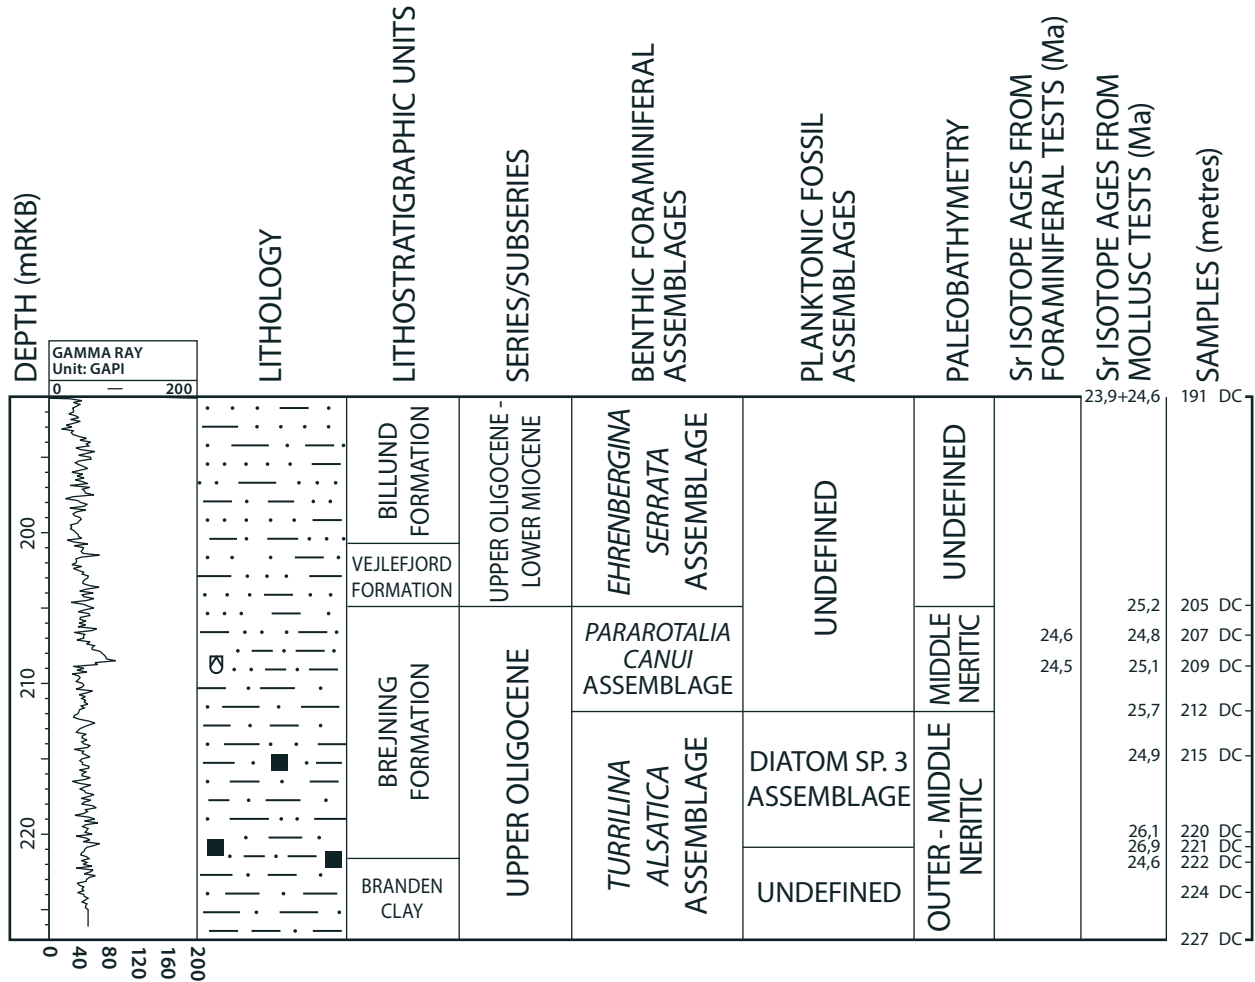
DEPTH (mRKB)

GAMMA RAY
Unit: GAPI
0 — 200

200
210
220

0 40 80 120 160 200

LITHOLOGY

LITHOSTRATIGRAPHIC UNITS
BILLUND FORMATION
VEJLEFJORD FORMATION
BREJNING FORMATION
BRANDEN CLAY

SERIES/SUBSERIES
UPPER OLIGOCENE - LOWER MIOCENE
UPPER OLIGOCENE

BENTHIC FORAMINIFERAL ASSEMBLAGES
*EHRENBERGINA SERRATA* ASSEMBLAGE
*PARAROTALIA CANUI* ASSEMBLAGE
*TURRILINA ALSATICA* ASSEMBLAGE

PLANKTONIC FOSSIL ASSEMBLAGES
UNDEFINED
DIATOM SP. 3 ASSEMBLAGE
UNDEFINED

PALEOBATHYMETRY
UNDEFINED
MIDDLE NERITIC
OUTER - MIDDLE NERITIC

Sr ISOTOPE AGES FROM FORAMINIFERAL TESTS (Ma)
24,6
24,5

Sr ISOTOPE AGES FROM MOLLUSC TESTS (Ma)
23,9+24,6
25,2
24,8
25,1
25,7
24,9
26,1
26,9
24,6

SAMPLES (metres)
191 DC
205 DC
207 DC
209 DC
212 DC
215 DC
220 DC
221 DC
222 DC
224 DC
227 DC